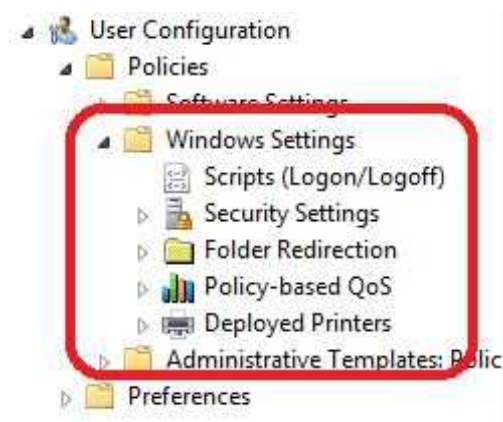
User Configuration
Policies
Software Settings
Windows Settings
Scripts (Logon/Logoff)
Security Settings
Folder Redirection
Policy-based QoS
Deployed Printers
Administrative Templates: Polic
Preferences